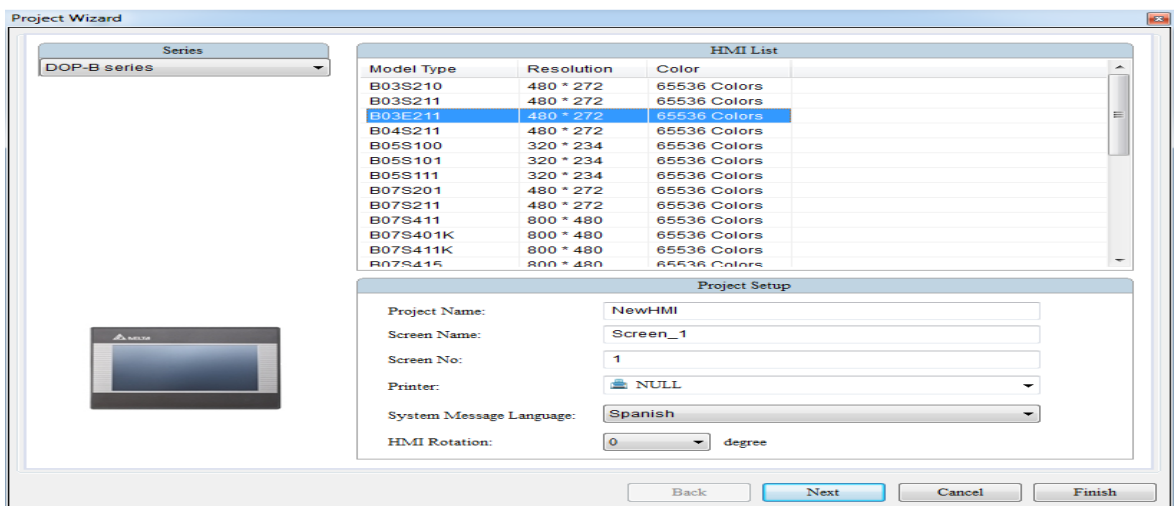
Project Wizard

Series
DOP-B series

HMI List

| Model Type | Resolution | Color |
|---|---|---|
| B03S210 | 480 * 272 | 65536 Colors |
| B03S211 | 480 * 272 | 65536 Colors |
| B03E211 | 480 * 272 | 65536 Colors |
| B04S211 | 480 * 272 | 65536 Colors |
| B05S100 | 320 * 234 | 65536 Colors |
| B05S101 | 320 * 234 | 65536 Colors |
| B05S111 | 320 * 234 | 65536 Colors |
| B07S201 | 480 * 272 | 65536 Colors |
| B07S211 | 480 * 272 | 65536 Colors |
| B07S411 | 800 * 480 | 65536 Colors |
| B07S401K | 800 * 480 | 65536 Colors |
| B07S411K | 800 * 480 | 65536 Colors |
| B07S415 | 800 * 480 | 65536 Colors |

Project Setup

Project Name: NewHMI
Screen Name: Screen_1
Screen No: 1
Printer: NULL
System Message Language: Spanish
HMI Rotation: 0 degree

Back Next Cancel Finish